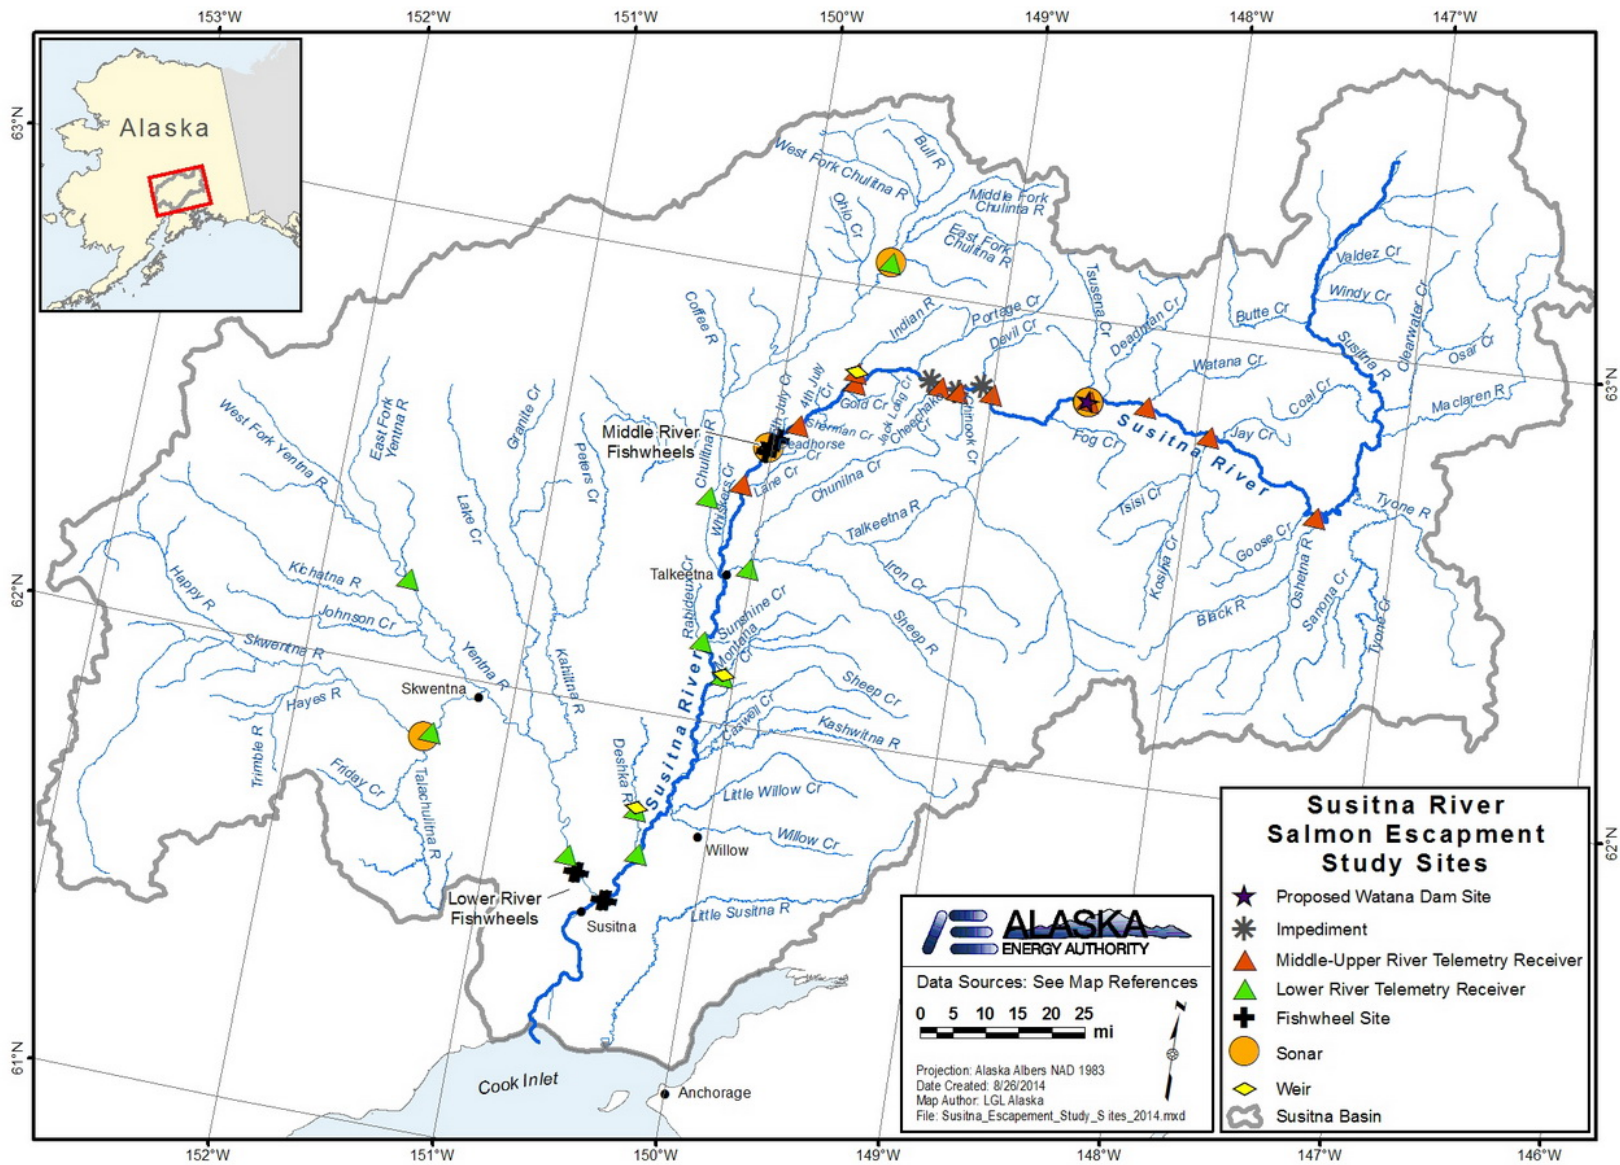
153°W 152°W 151°W 150°W 149°W 148°W 147°W

Alaska

63°N 62°N 61°N

West Fork Chulitna R
Bull R
Middle Fork Chulitna R
Ohio Cr
East Fork Chulitna R
Coffee R
Indian R
Portage Cr
Tsusena Cr
Deadman Cr
Devil Cr
Valdez Cr
Windy Cr
Butte Cr
Clearwater Cr
Osar Cr
Susitna R
Watana Cr
Maclaren R
Coal Cr
Jay Cr
Fog Cr
Susitna River
Gold Cr
Jack Long Cr
Cheechako Cr
Chinook Cr
4th July Cr
5th July Cr
Sherman Cr
Deadhorse Cr
Lane Cr
Middle River Fishwheels
Chulitna R
Whiskers Cr
Chunilna Cr
Talkeetna R
Tsisi Cr
Kosina Cr
Goose Cr
Oshetna R
Tyone R
Sanona Cr
Tyone Cr
Black R
Iron Cr
Sheep R
Talkeetna
Rabideux Cr
Sunshine Cr
Montana Cr
Sheep Cr
Caswell Cr
Kashwitna R
West Fork Yentna R
East Fork Yentna R
Granite Cr
Peters Cr
Lake Cr
Kichatna R
Happy R
Johnson Cr
Skwentna R
Yentna R
Kahiltna R
Skwentna
Hayes R
Trimble R
Friday Cr
Talachulitna R
Deshka R
Susitna River
Little Willow Cr
Willow Cr
Willow
Lower River Fishwheels
Susitna
Little Susitna R
Cook Inlet
Anchorage

Susitna River
Salmon Escapment
Study Sites

Proposed Watana Dam Site
Impediment
Middle-Upper River Telemetry Receiver
Lower River Telemetry Receiver
Fishwheel Site
Sonar
Weir
Susitna Basin

ALASKA ENERGY AUTHORITY
Data Sources: See Map References
0 5 10 15 20 25 mi
Projection: Alaska Albers NAD 1983
Date Created: 8/26/2014
Map Author: LGL Alaska
File: Susitna_Escapement_Study_Sites_2014.mxd

152°W 151°W 150°W 149°W 148°W 147°W 146°W